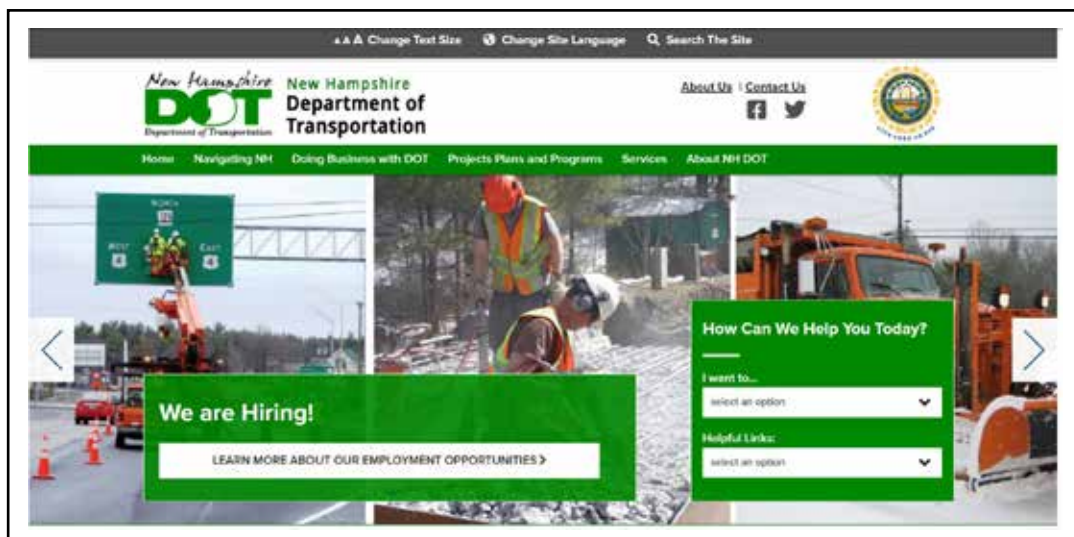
AAA Change Text Size   Change Site Language   Search The Site

New Hampshire DOT Department of Transportation

New Hampshire Department of Transportation

About Us | Contact Us

Home   Navigating NH   Doing Business with DOT   Projects Plans and Programs   Services   About NH DOT

NORTH 16 WEST 4 EAST 4

We are Hiring!

LEARN MORE ABOUT OUR EMPLOYMENT OPPORTUNITIES >

How Can We Help You Today?

I want to...

select an option

Helpful Links:

select an option